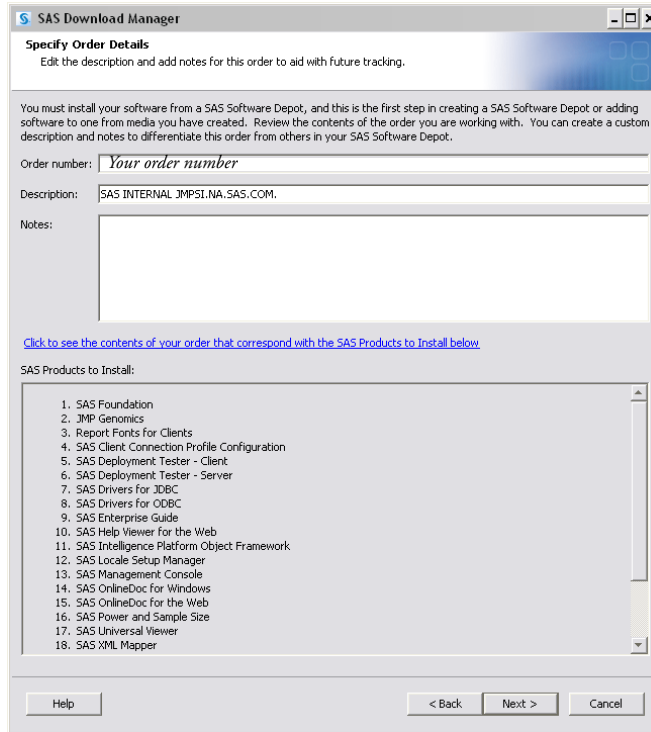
SAS Download Manager

Specify Order Details
Edit the description and add notes for this order to aid with future tracking.

You must install your software from a SAS Software Depot, and this is the first step in creating a SAS Software Depot or adding software to one from media you have created. Review the contents of the order you are working with. You can create a custom description and notes to differentiate this order from others in your SAS Software Depot.

Order number: Your order number

Description: SAS INTERNAL JMPSI.NA.SAS.COM.

Notes:

Click to see the contents of your order that correspond with the SAS Products to Install below

SAS Products to Install:

1. SAS Foundation
2. JMP Genomics
3. Report Fonts for Clients
4. SAS Client Connection Profile Configuration
5. SAS Deployment Tester - Client
6. SAS Deployment Tester - Server
7. SAS Drivers for JDBC
8. SAS Drivers for ODBC
9. SAS Enterprise Guide
10. SAS Help Viewer for the Web
11. SAS Intelligence Platform Object Framework
12. SAS Locale Setup Manager
13. SAS Management Console
14. SAS OnlineDoc for Windows
15. SAS OnlineDoc for the Web
16. SAS Power and Sample Size
17. SAS Universal Viewer
18. SAS XML Mapper

Help

< Back

Next >

Cancel